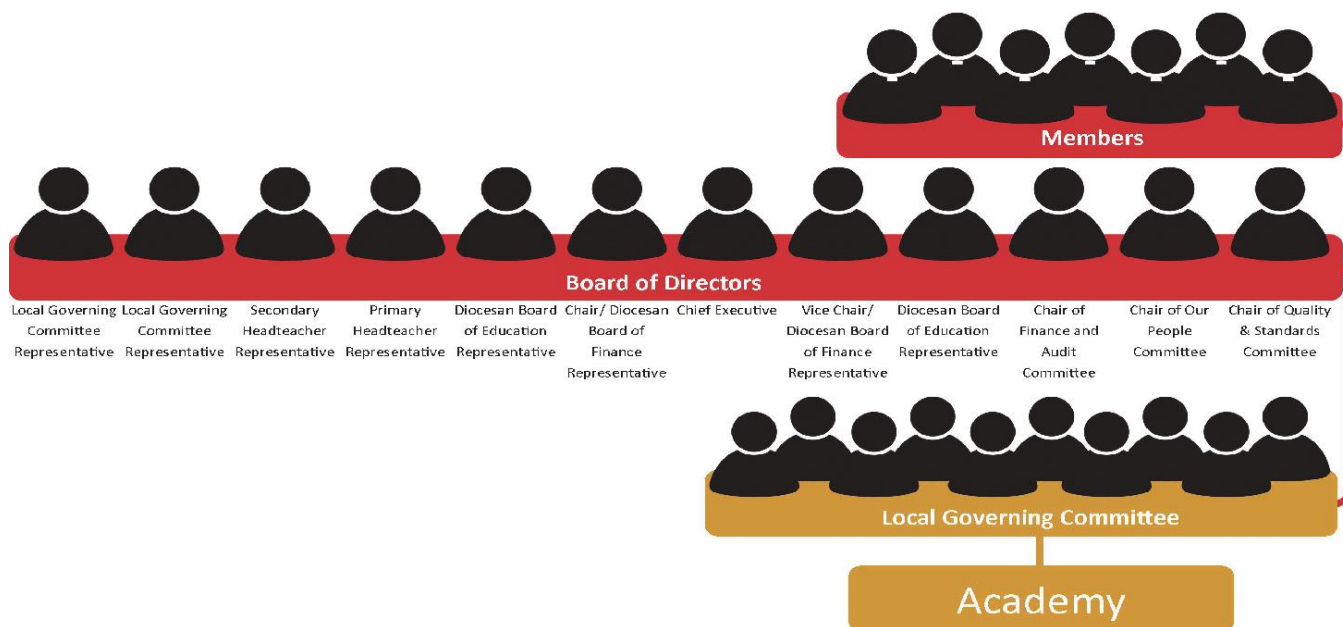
Members

Board of Directors

Local Governing Committee Representative

Local Governing Committee Representative

Secondary Headteacher Representative

Primary Headteacher Representative

Diocesan Board of Education Representative

Chair/ Diocesan Board of Finance Representative

Chief Executive

Vice Chair/ Diocesan Board of Finance Representative

Diocesan Board of Education Representative

Chair of Finance and Audit Committee

Chair of Our People Committee

Chair of Quality & Standards Committee

Local Governing Committee

Academy